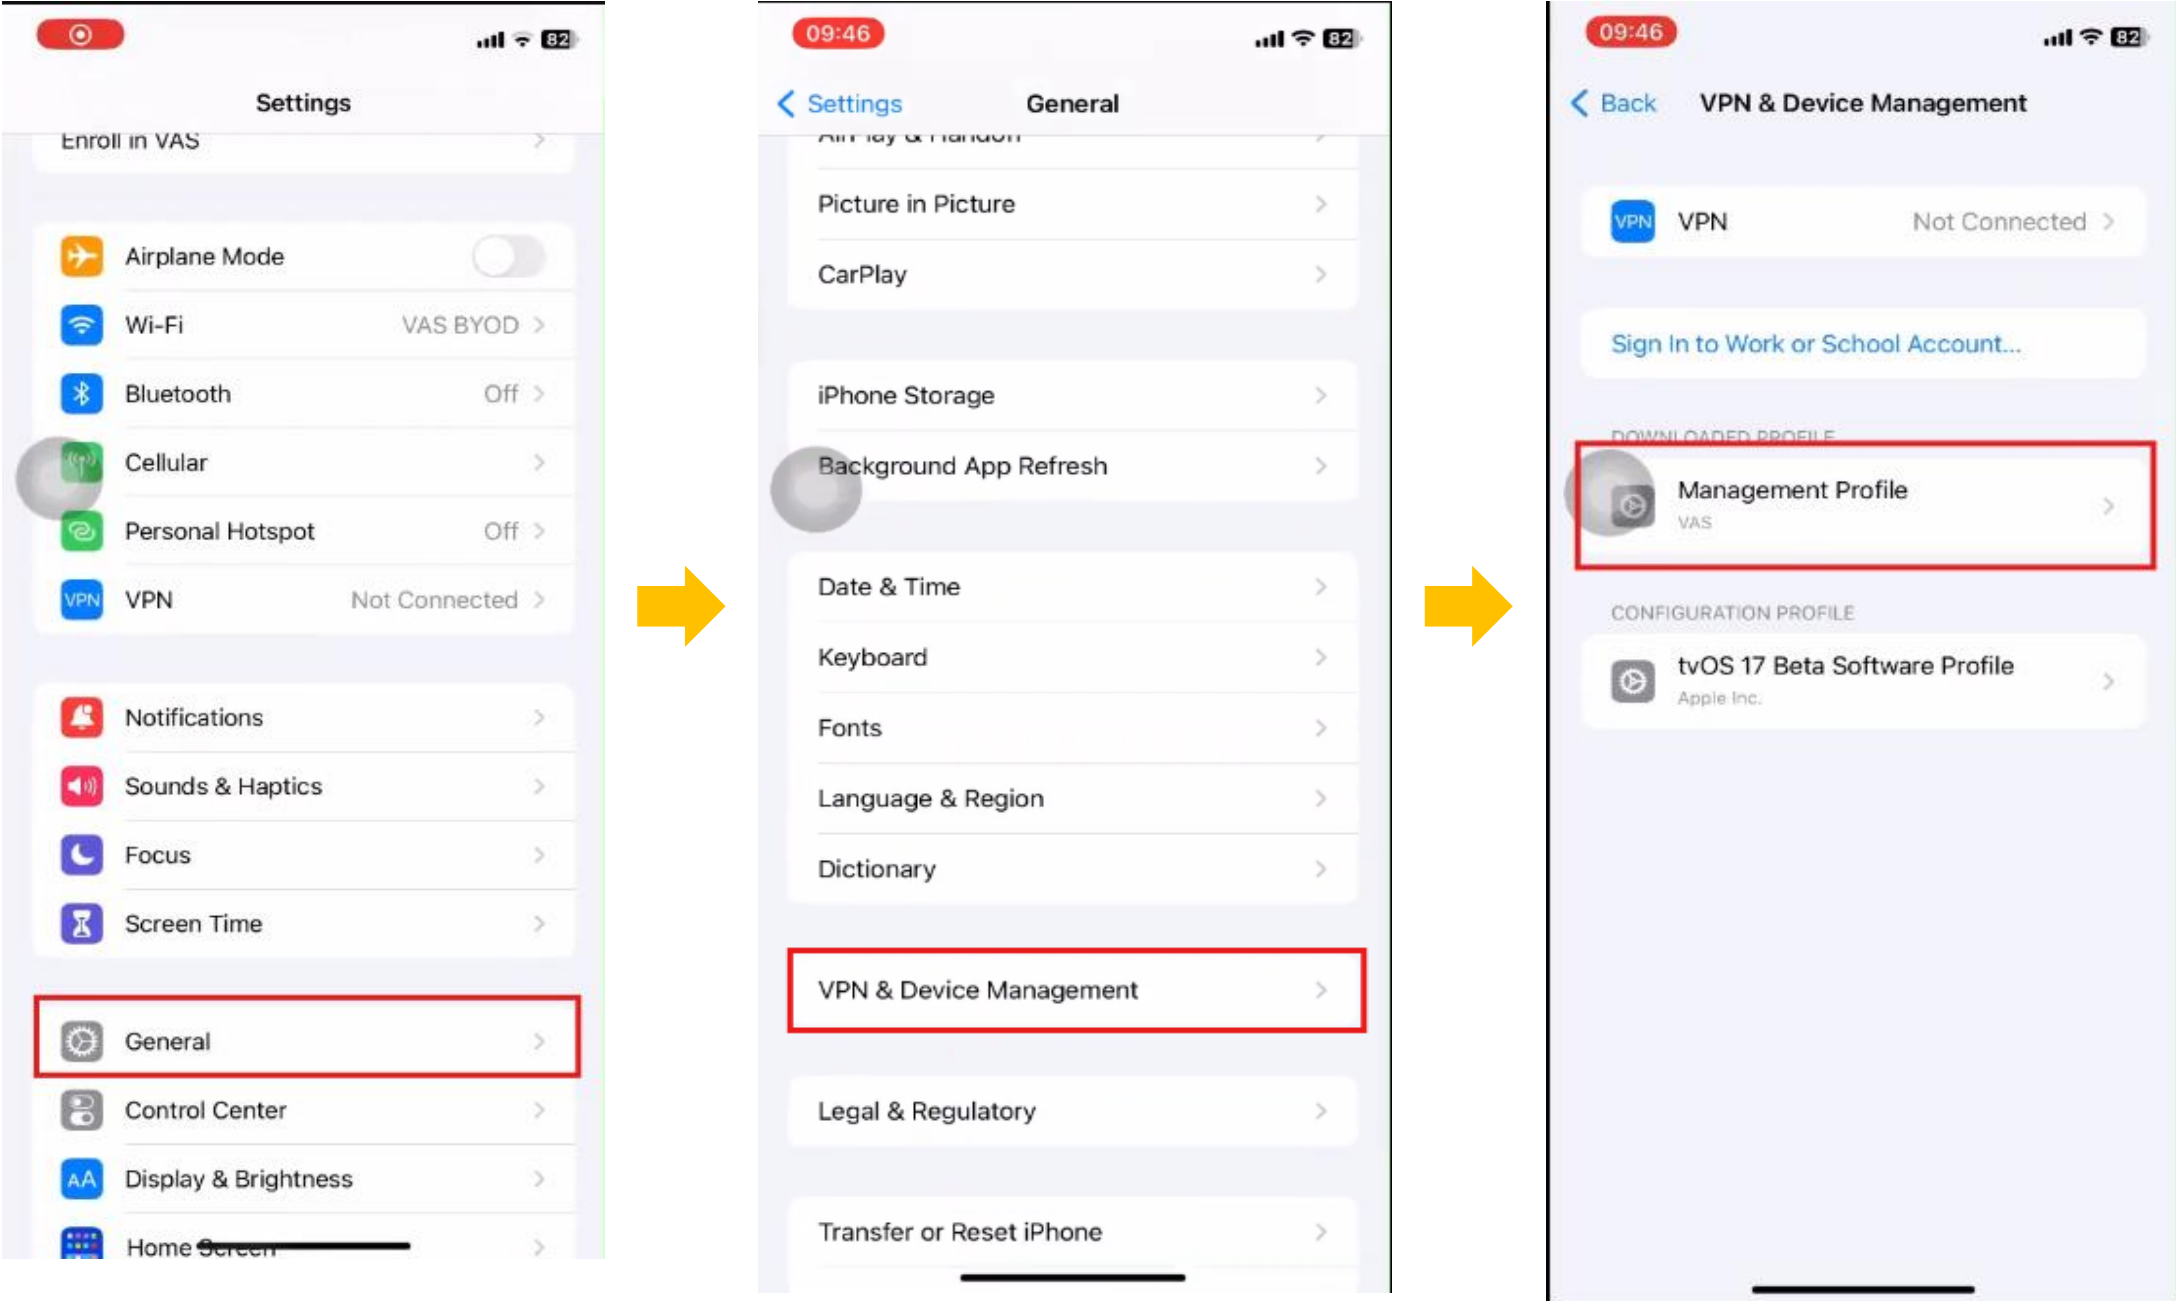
82

Settings

Enroll in VAS

Airplane Mode

Wi-Fi VAS BYOD

Bluetooth Off

Cellular

Personal Hotspot Off

VPN VPN Not Connected

Notifications

Sounds & Haptics

Focus

Screen Time

General

Control Center

AA Display & Brightness

Home Screen

09:46 82

Settings General

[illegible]

Picture in Picture

CarPlay

iPhone Storage

Background App Refresh

Date & Time

Keyboard

Fonts

Language & Region

Dictionary

VPN & Device Management

Legal & Regulatory

Transfer or Reset iPhone

09:46 82

Back VPN & Device Management

VPN VPN Not Connected

Sign In to Work or School Account...

DOWNLOADED PROFILE

Management Profile
VAS

CONFIGURATION PROFILE

tvOS 17 Beta Software Profile
Apple Inc.